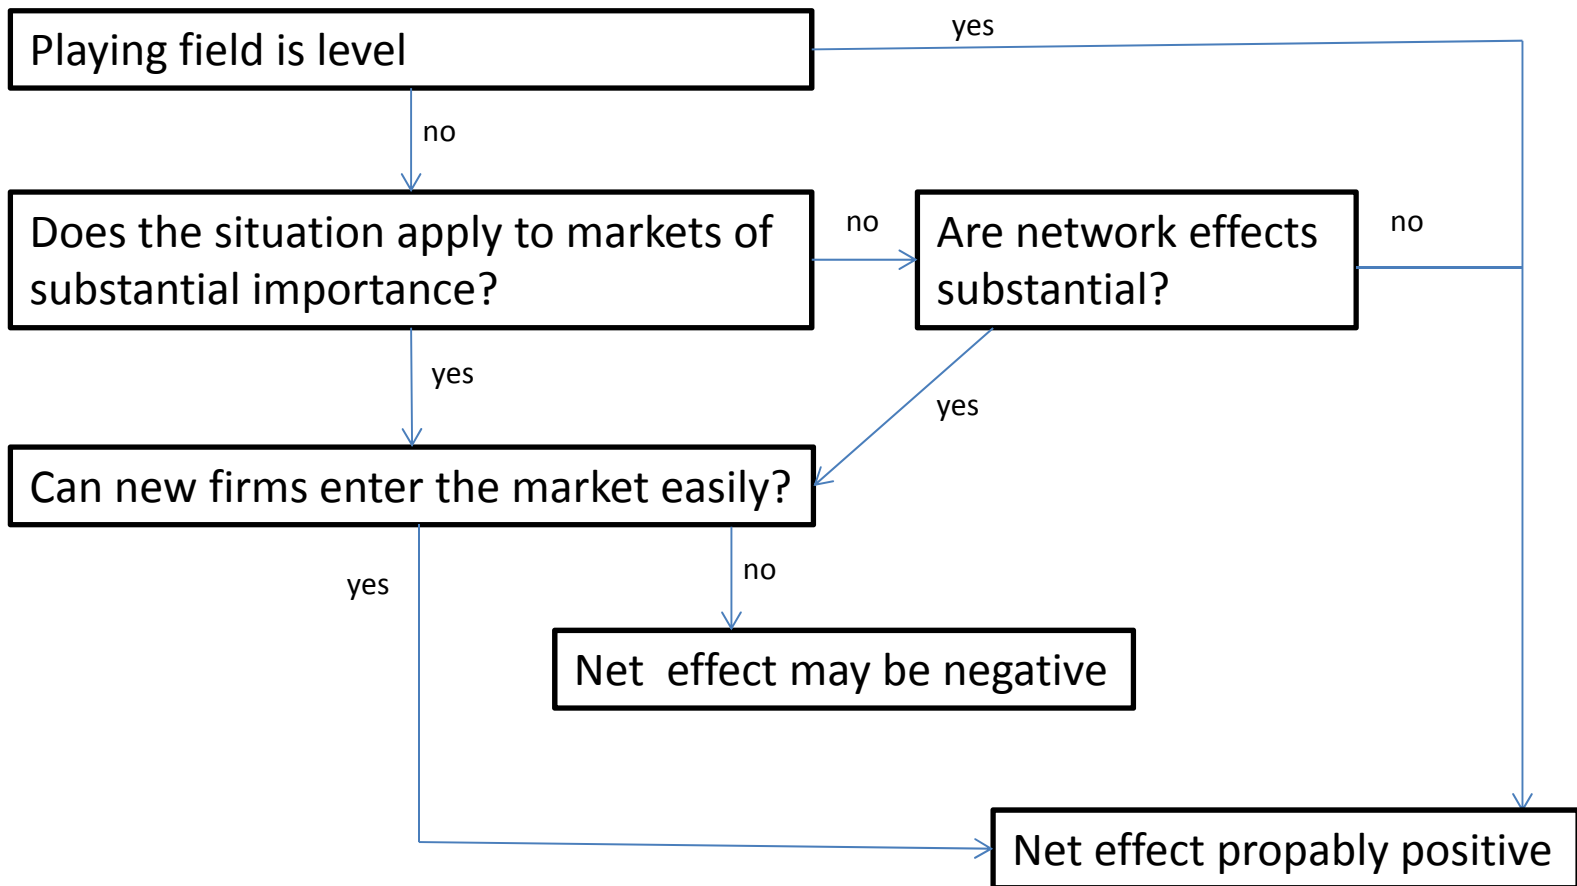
Playing field is level

yes

no

Does the situation apply to markets of substantial importance?

no

Are network effects substantial?

no

yes

yes

Can new firms enter the market easily?

yes

no

Net effect may be negative

Net effect propably positive